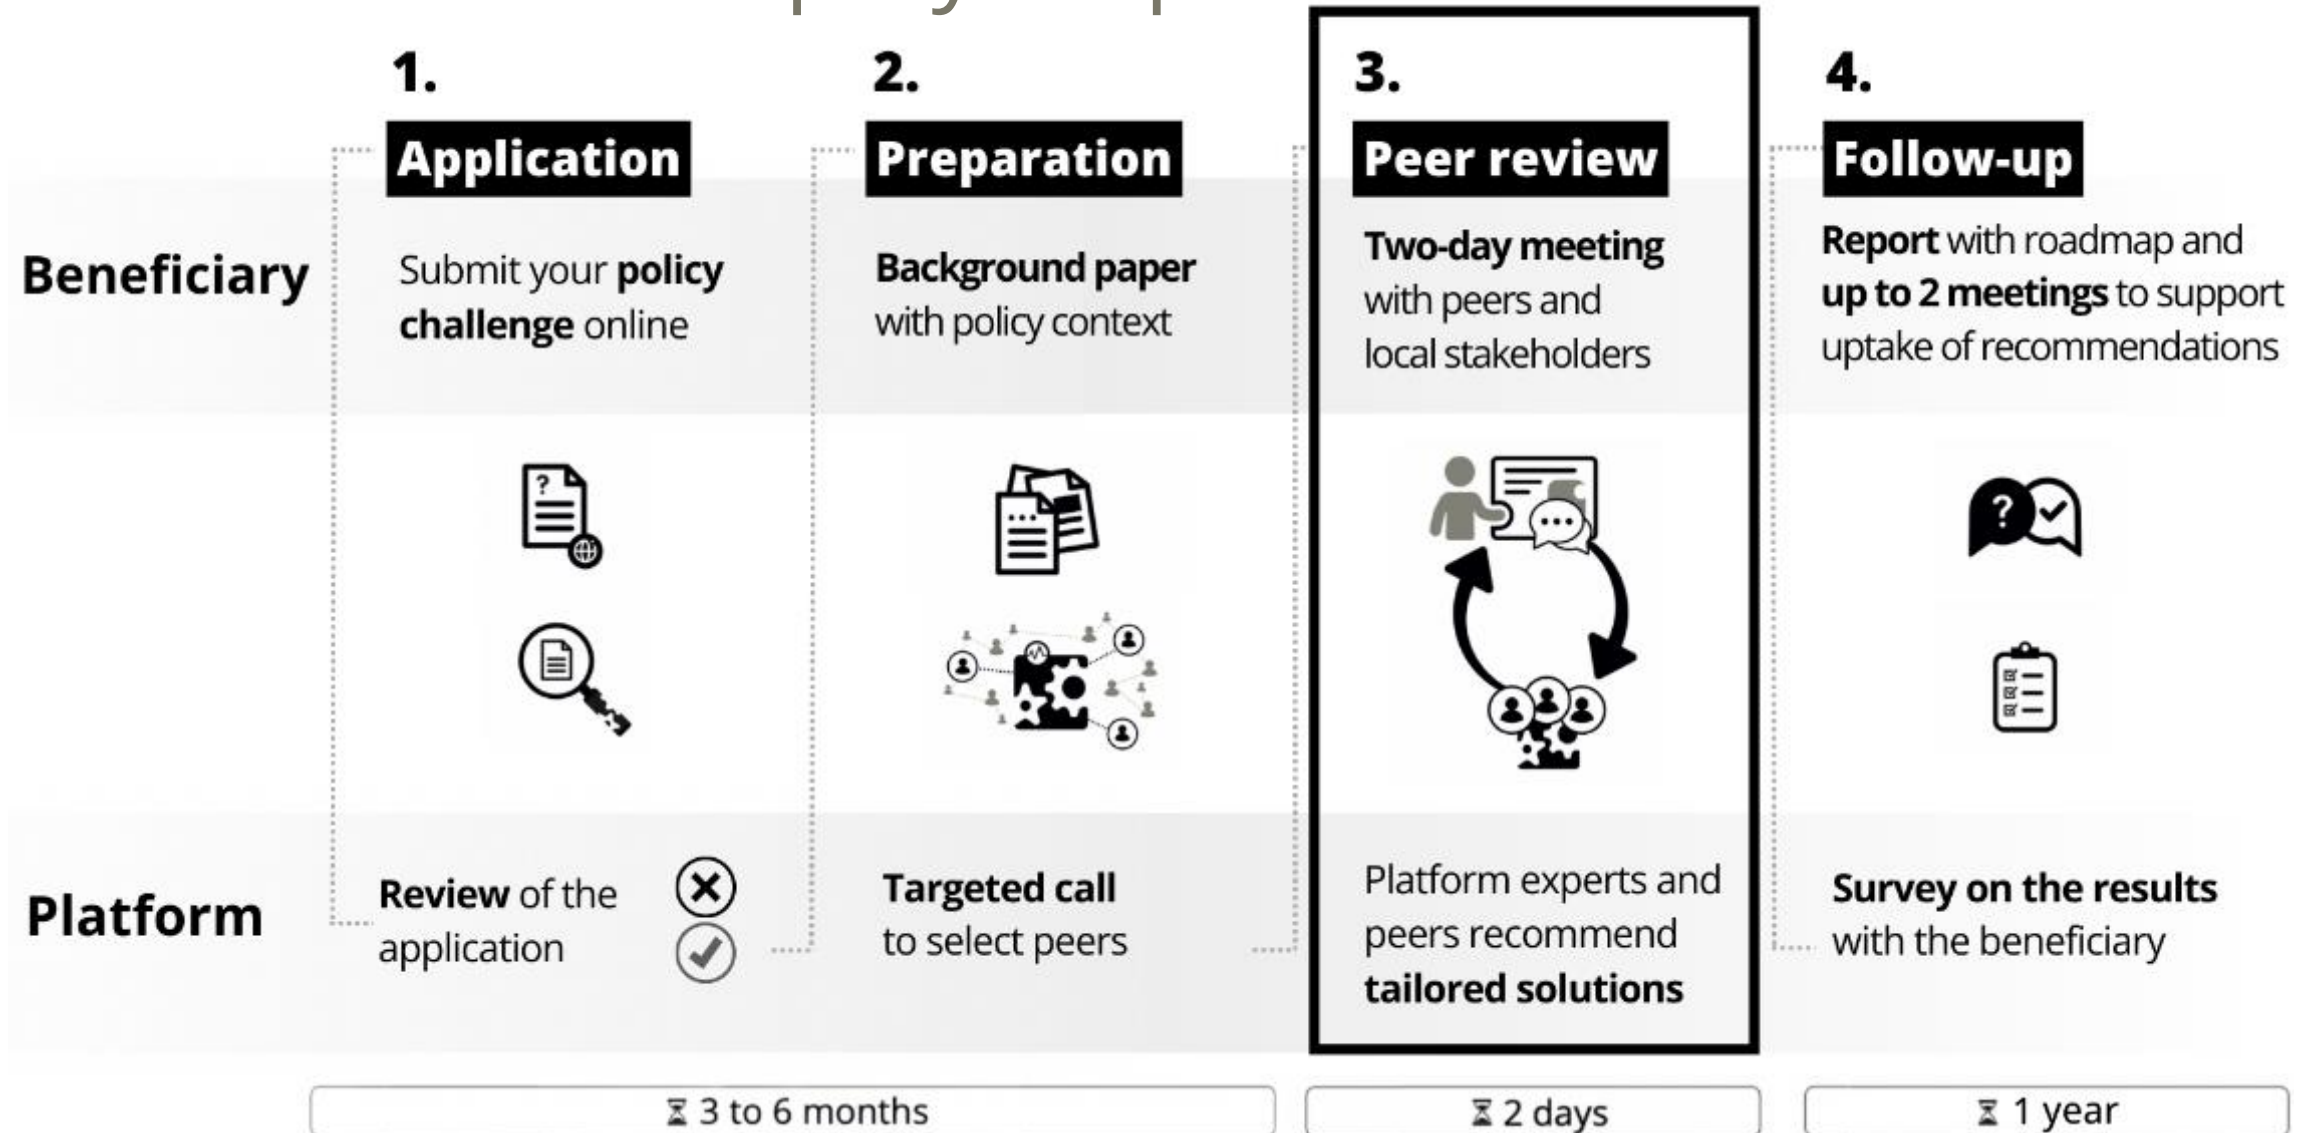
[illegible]

1. Application

2. Preparation

3. Peer review

4. Follow-up

Beneficiary

Submit your policy challenge online

Background paper with policy context

Two-day meeting with peers and local stakeholders

Report with roadmap and up to 2 meetings to support uptake of recommendations

Platform

Review of the application

Targeted call to select peers

Platform experts and peers recommend tailored solutions

Survey on the results with the beneficiary

⧗ 3 to 6 months

⧗ 2 days

⧗ 1 year